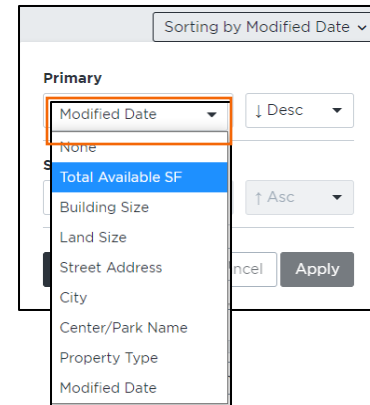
Sorting by Modified Date

Primary

Modified Date

↓ Desc

None

Total Available SF

Building Size

Land Size

Street Address

City

Center/Park Name

Property Type

Modified Date

S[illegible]

↑ Asc

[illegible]ncel

Apply